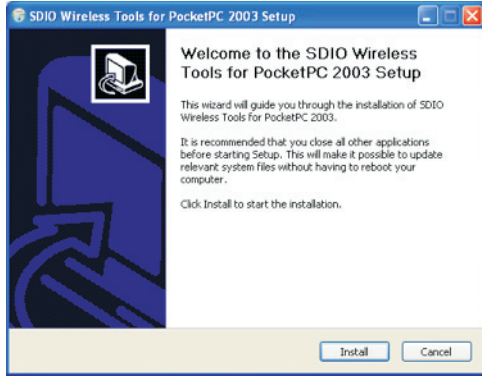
SDIO Wireless Tools for PocketPC 2003 Setup

Welcome to the SDIO Wireless Tools for PocketPC 2003 Setup

This wizard will guide you through the installation of SDIO Wireless Tools for PocketPC 2003.

It is recommended that you close all other applications before starting Setup. This will make it possible to update relevant system files without having to reboot your computer.

Click Install to start the installation.

Install Cancel